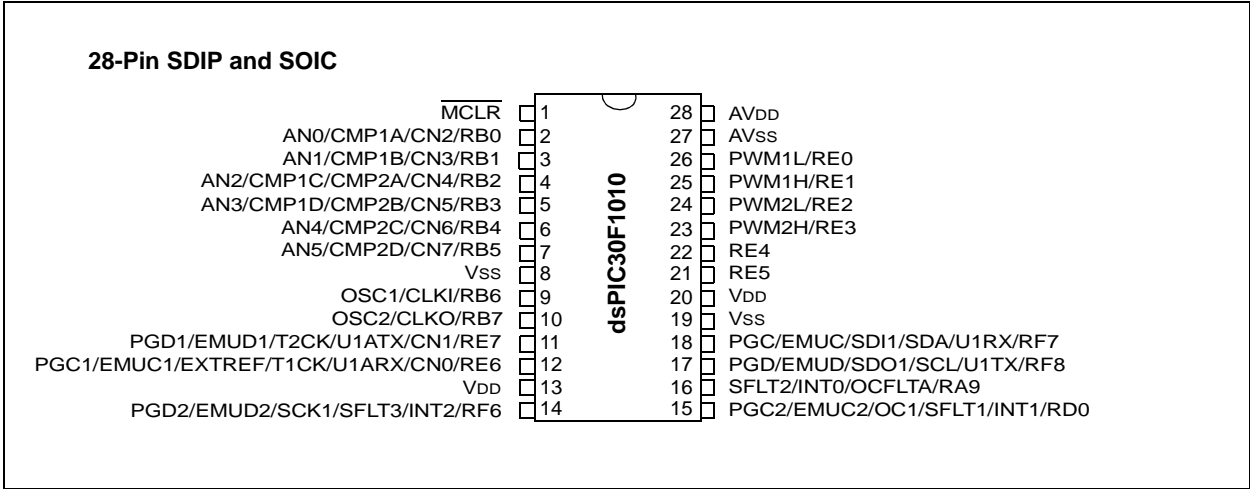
28-Pin SDIP and SOIC

$\overline{MCLR}$ 1
AN0/CMP1A/CN2/RB0 2
AN1/CMP1B/CN3/RB1 3
AN2/CMP1C/CMP2A/CN4/RB2 4
AN3/CMP1D/CMP2B/CN5/RB3 5
AN4/CMP2C/CN6/RB4 6
AN5/CMP2D/CN7/RB5 7
VSS 8
OSC1/CLKI/RB6 9
OSC2/CLKO/RB7 10
PGD1/EMUD1/T2CK/U1ATX/CN1/RE7 11
PGC1/EMUC1/EXTREF/T1CK/U1ARX/CN0/RE6 12
VDD 13
PGD2/EMUD2/SCK1/SFLT3/INT2/RF6 14

dsPIC30F1010

28 AVDD
27 AVSS
26 PWM1L/RE0
25 PWM1H/RE1
24 PWM2L/RE2
23 PWM2H/RE3
22 RE4
21 RE5
20 VDD
19 VSS
18 PGC/EMUC/SDI1/SDA/U1RX/RF7
17 PGD/EMUD/SDO1/SCL/U1TX/RF8
16 SFLT2/INT0/OCFLTA/RA9
15 PGC2/EMUC2/OC1/SFLT1/INT1/RD0